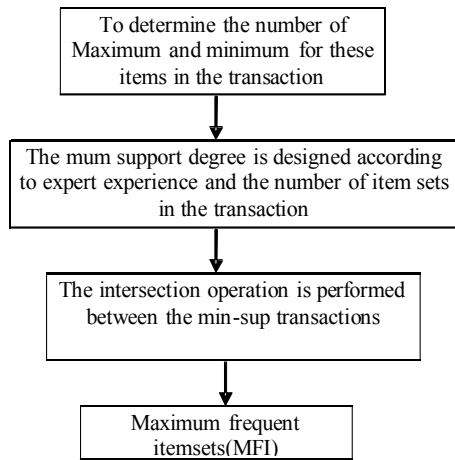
To determine the number of Maximum and minimum for these items in the transaction

The mum support degree is designed according to expert experience and the number of item sets in the transaction

The intersection operation is performed between the min-sup transactions

Maximum frequent itemsets(MFI)